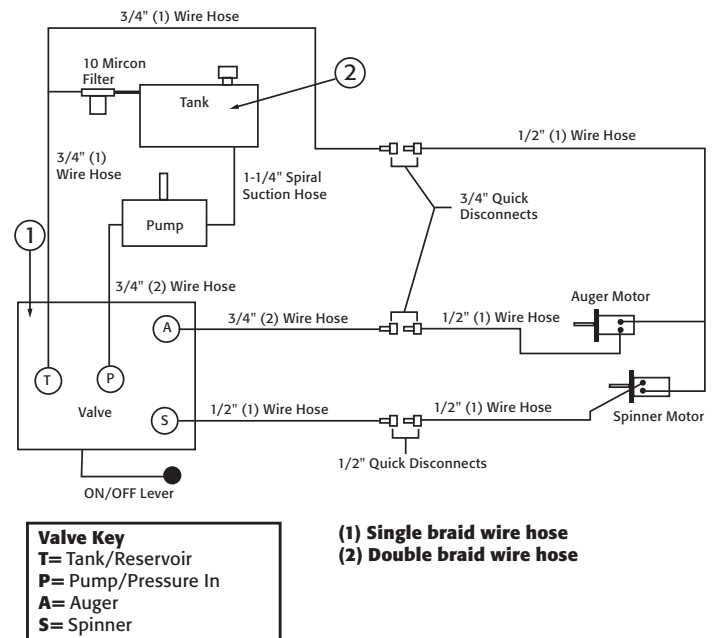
3/4" (1) Wire Hose

10 Mircon Filter

Tank

2

1/2" (1) Wire Hose

3/4" (1) Wire Hose

1-1/4" Spiral Suction Hose

3/4" Quick Disconnects

1

Pump

3/4" (2) Wire Hose

Auger Motor

A

3/4" (2) Wire Hose

1/2" (1) Wire Hose

T

P

Valve

S

1/2" (1) Wire Hose

1/2" (1) Wire Hose

Spinner Motor

1/2" Quick Disconnects

ON/OFF Lever

**Valve Key**
**T=** Tank/Reservoir
**P=** Pump/Pressure In
**A=** Auger
**S=** Spinner

**(1) Single braid wire hose**
**(2) Double braid wire hose**